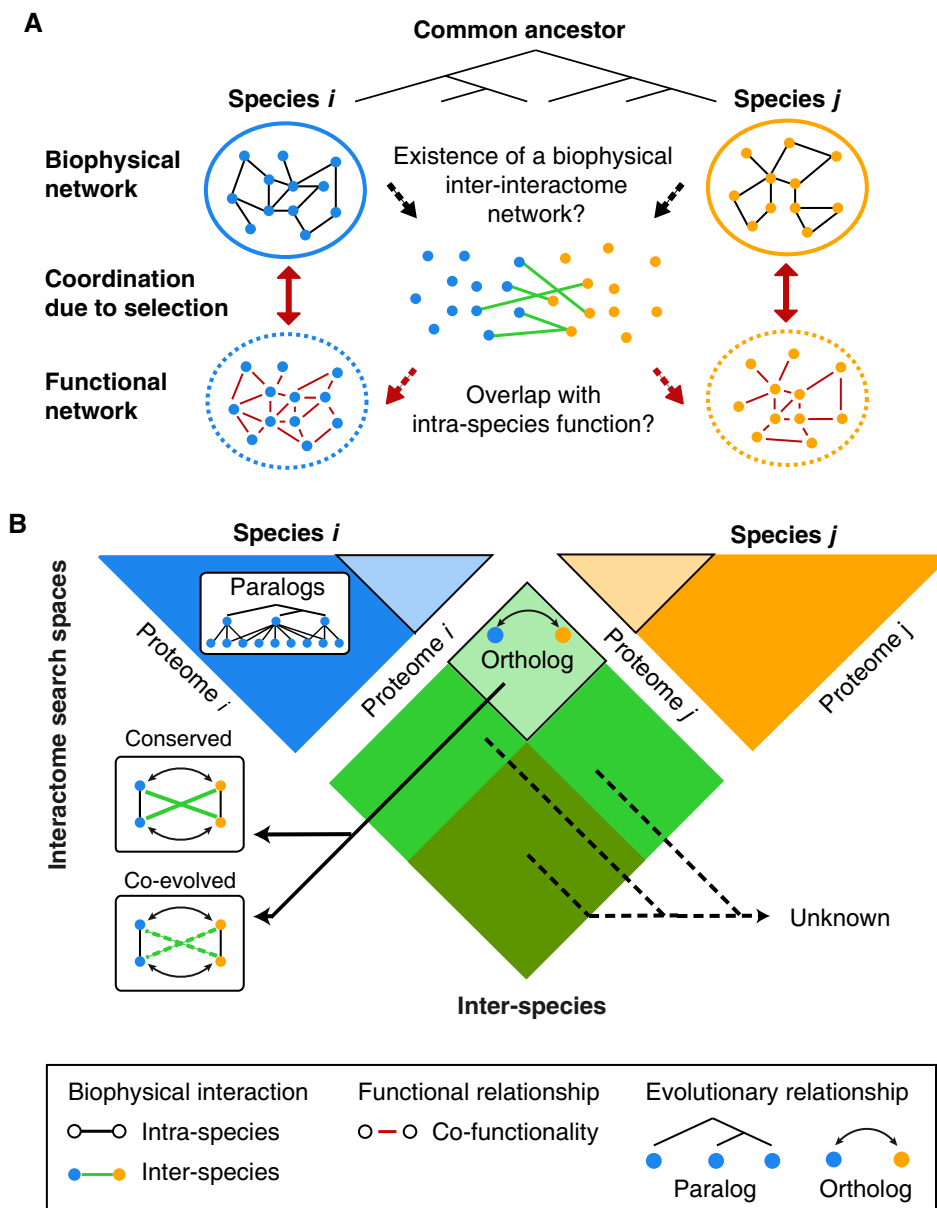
A

Common ancestor

Species $i$

Species $j$

Biophysical network

Existence of a biophysical inter-interactome network?

Coordination due to selection

Functional network

Overlap with intra-species function?

B

Species $i$

Species $j$

Interactome search spaces

Paralogs

Proteome $i$

Proteome $i$

Ortholog

Proteome $j$

Proteome $j$

Conserved

Co-evolved

Unknown

Inter-species

Biophysical interaction

Intra-species

Inter-species

Functional relationship

Co-functionality

Evolutionary relationship

Paralog

Ortholog